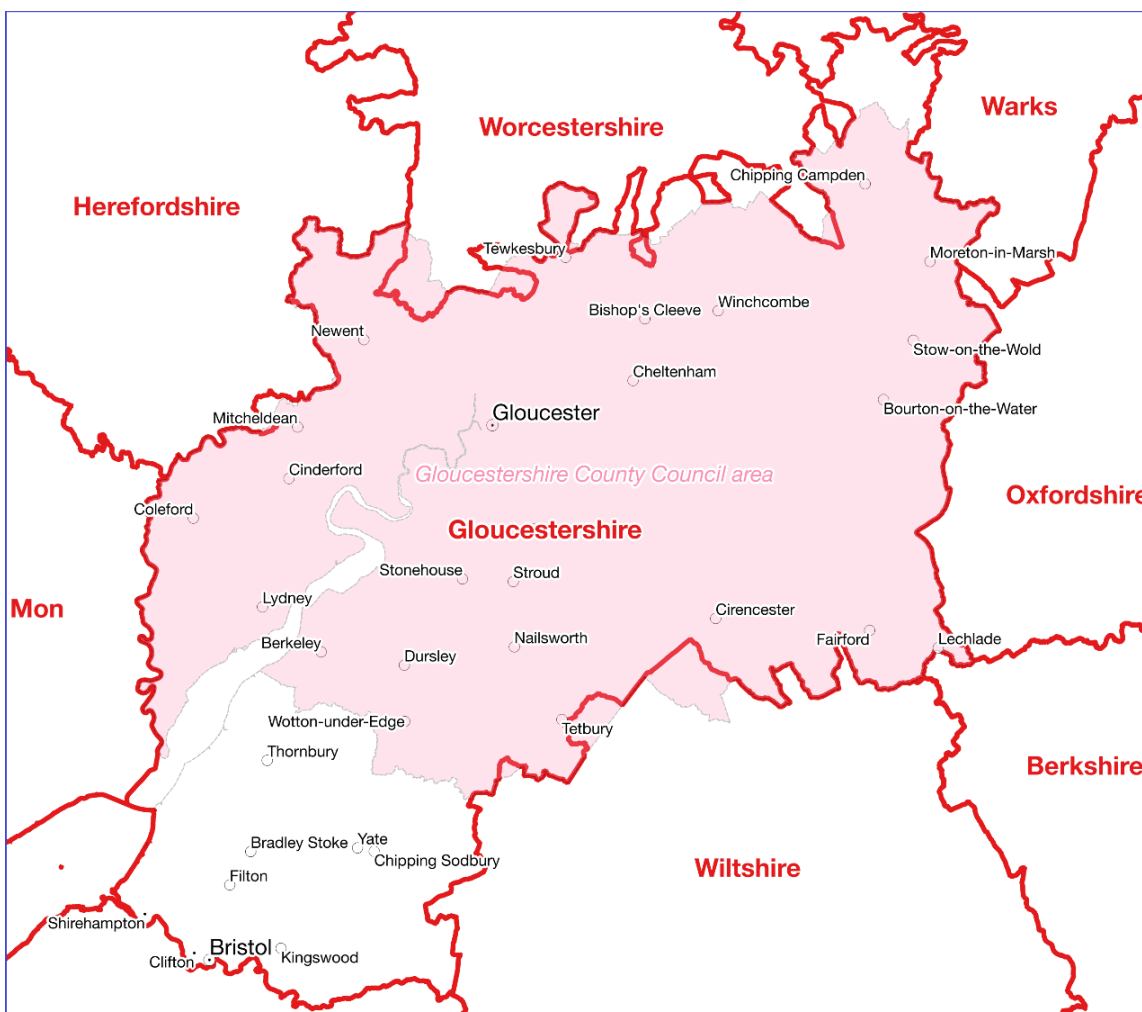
Worcestershire

Warks

Herefordshire

Chipping Campden

Tewkesbury

Moreton-in-Marsh

Bishop's Cleeve

Winchcombe

Newent

Stow-on-the-Wold

Cheltenham

Mitcheldean

Gloucester

Bourton-on-the-Water

Gloucestershire County Council area

Cinderford

Oxfordshire

Coleford

Gloucestershire

Stonehouse

Stroud

Mon

Lydney

Cirencester

Berkeley

Nailsworth

Fairford

Lechlade

Dursley

Wotton-under-Edge

Tetbury

Berkshire

Thornbury

Bradley Stoke

Yate

Chipping Sodbury

Wiltshire

Filton

Shirehampton

Bristol

Clifton

Kingswood